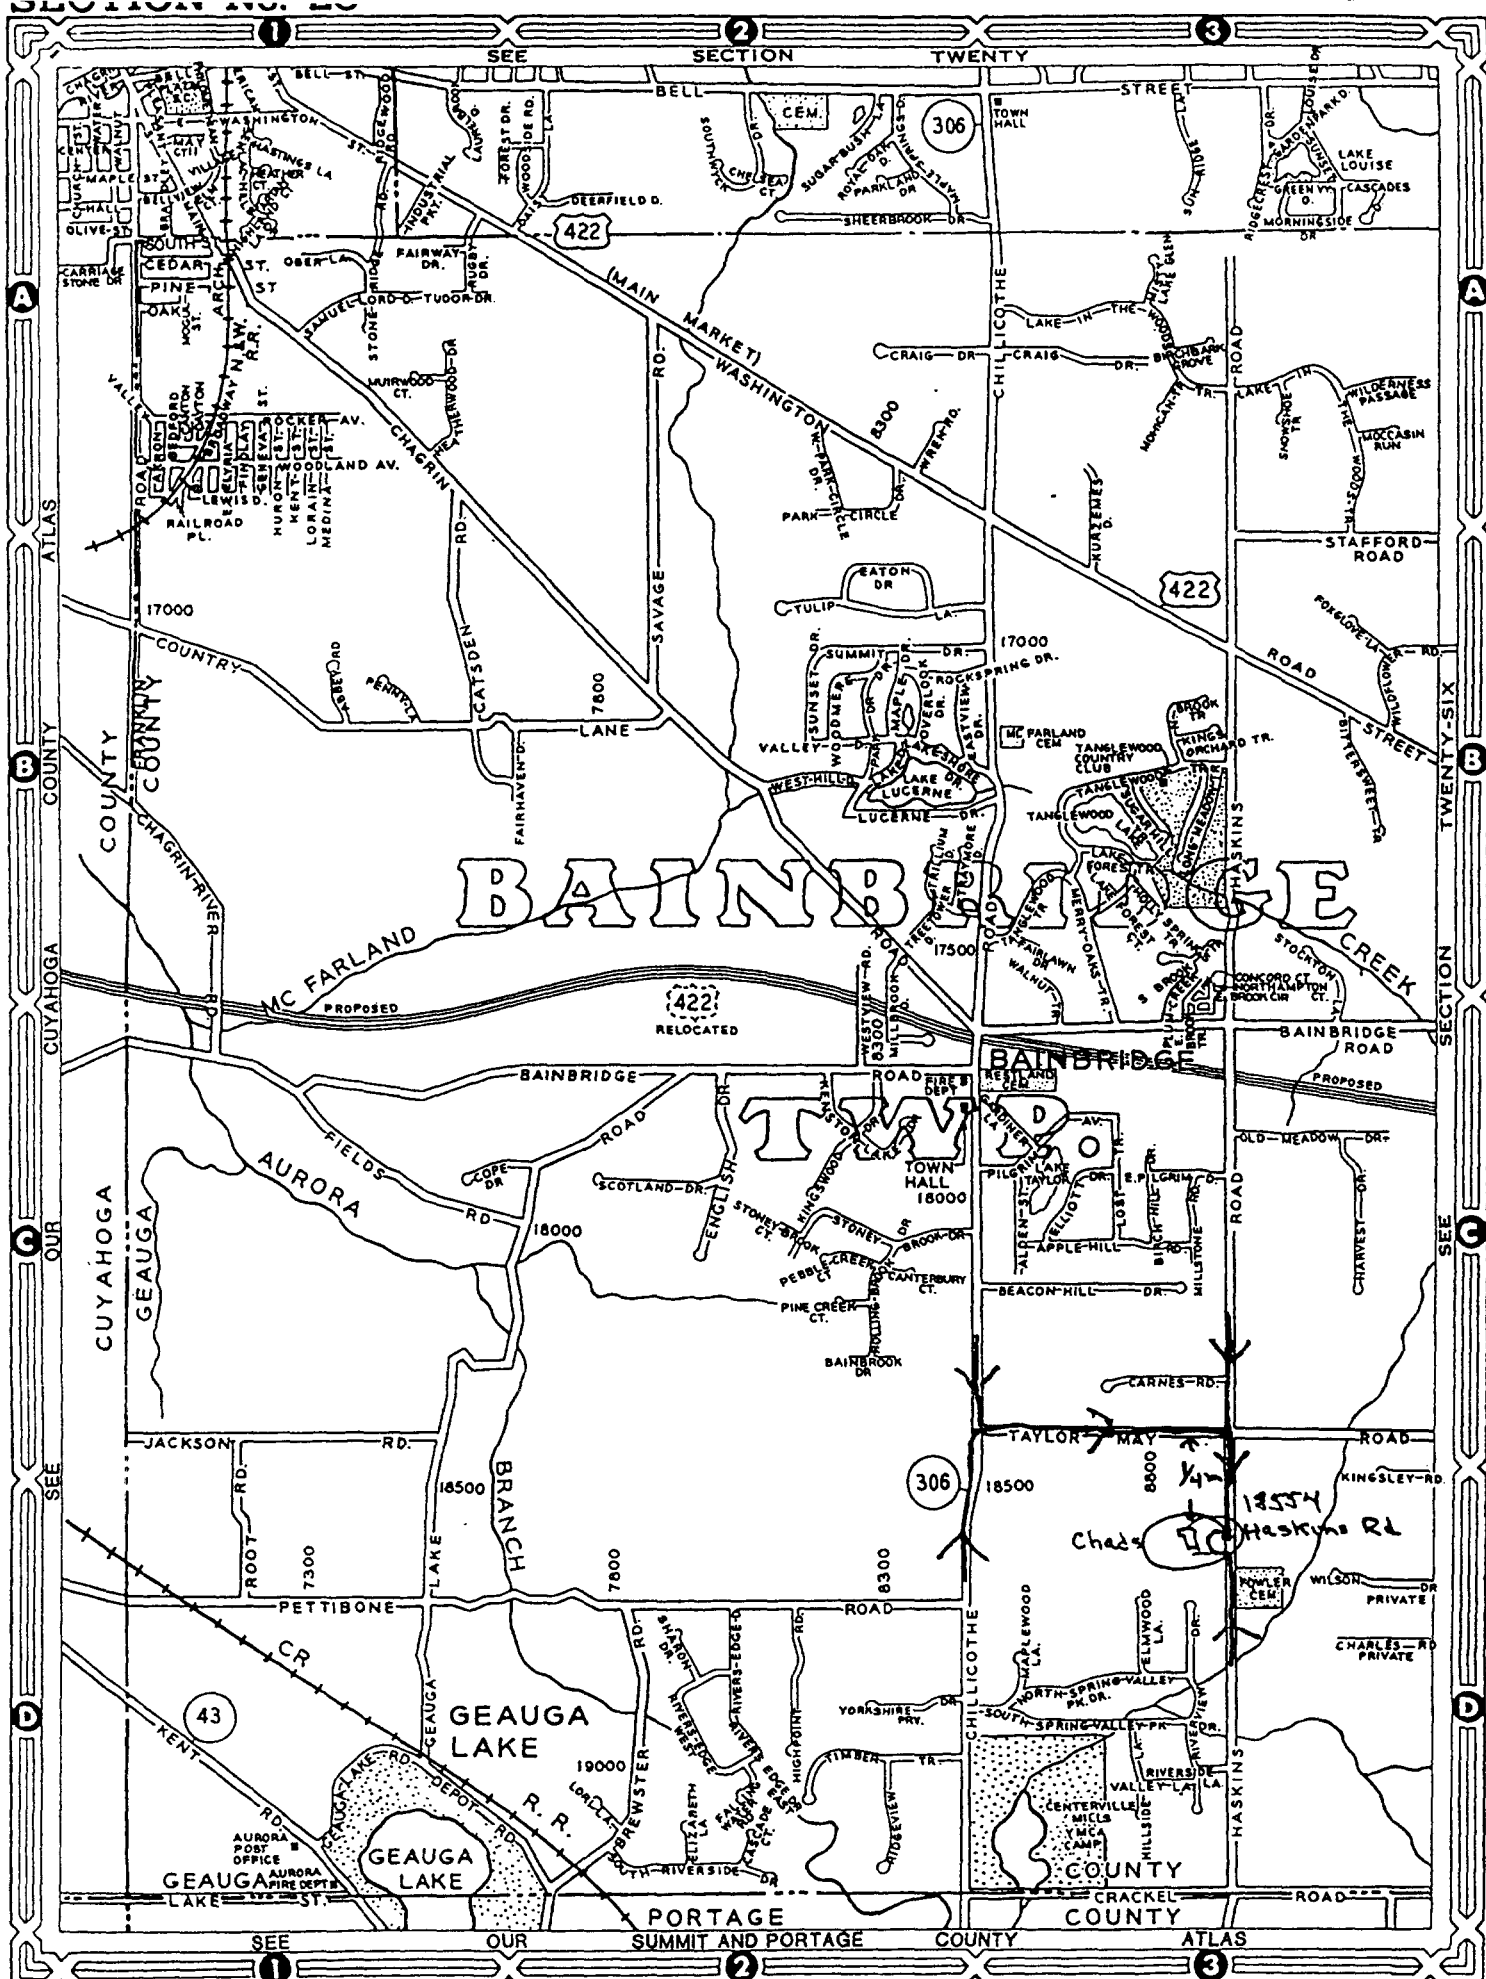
SECTION NO. 2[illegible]

1 2 3

SEE SECTION TWENTY

A A

B B

C C

D D

1 2 3

SEE OUR SUMMIT AND PORTAGE COUNTY ATLAS

ATLAS COUNTY CUYAHOGA OUR SEE

TWENTY-SIX SECTION SEE

BAINBRIDGE

TWP.

BELL ST. BELL STREET TOWN HALL 306 CEM. WASHINGTON ST. MAPLE ST. CHAGRIN FALLS OLIVE ST. SOUTH ST. CEDAR ST. PINE ST. OAK CARRIAGE STONE DR. OBER LA. FAIRWAY DR. INDUSTRIAL PKY. RUGBY DR. SAMUEL LORD D. TUDOR DR. STONE RIDGE RD. RIDGEWOOD RD. LAUREL FOREST DR. WOODSIDE RD. DEERFIELD D. 422 SOUTHWYCK DR. CHELSEA CT. SUGAR BUSH LA. ROYAL OAK D. PARKLAND DR SHEERBROOK DR. SUN RIDGE LAKE LOUISE CASCADES GREEN VY. D. MORNINGSIDE DR. RIDGECREST DR. (MAIN MARKET) WASHINGTON CHILLICOTHE LAKE-IN-THE-WOODS TR. LAKE GLEN CRAIG DR. BIRCHBARK GROVE MOHICAN TR. SNOWSHOE TR. LAKE-IN-THE-WOODS TR. WILDERNESS PASSAGE MOCCASIN RUN ROAD STAFFORD ROAD MUIRWOOD CT. HEATHERWOOD DR. CHAGRIN 8300 W. PARK CIRCLE DR. WREN RD. PARK CIRCLE DR. KURZEMES D. 422 ROCKER AV. WOODLAND AV. HURON KENT LORAIN MEDINA LEWIS D. RAILROAD PL. VALLEY ROAD N. & W. R.R. SAVAGE RD. CATSDEN RD. 17000 COUNTRY LANE 7800 ABBEY RD PENNY LA. FAIRHAVEN D. EATON DR TULIP LA. SUMMIT DR. SUNSET DR. WOODMERE DR. MAPLE DR. OVERLOOK ROCKSPRING DR. 17000 VALLEY D. LAKESHORE LAKE LUCERNE LAKE DR. LUCERNE DR. WEST HILL MC FARLAND CEM TANGLEWOOD COUNTRY CLUB BROOK TR. KINGS ORCHARD TR. TANGLEWOOD LAKE FOXGLOVE LA. RD. WILDFLOWER ROAD STREET BITTERSWEET TR. HASKINS CREEK STOCKTON CONCORD CT. NORTHAMPTON CT. BROOK CIR FRANKLIN COUNTY CHAGRIN RIVER RD. MC FARLAND PROPOSED 422 RELOCATED 17500 WALNUT MERRY OAKS TR. FAIRLAWN DR. BAINBRIDGE ROAD PROPOSED WESTVIEW RD. 8300 MILLBROOK ROAD FIRE DEPT. RESTLAND CEM BAINBRIDGE OLD MEADOW DR. AURORA FIELDS RD. COPE DR 18000 SCOTLAND DR. ENGLISH DR. KENSTON LAKE KINGSWOOD STONEY BROOK CT. STONEY BROOK DR. PEBBLE CREEK CT. CANTERBURY CT. PINE CREEK CT. ROLLING BROOK BAINBROOK DR TOWN HALL 18000 GARDINER PILGRIM LAKE TAYLOR ELLIOTT ALDEN ST. APPLE HILL E. PILGRIM D. BIRCH HILL MILLSTONE HARVEST DR. BEACON HILL DR. CARNES RD. JACKSON RD. ROOT RD. 7300 LAKE 18500 BRANCH GEAUGA CUYAHOGA 306 18500 TAYLOR MAY ROAD 8800 KINGSLEY RD. 1/4 m 18554 Chads Haskins Rd FOWLER CEM. WILSON DR PRIVATE CHARLES RD PRIVATE PETTIBONE ROAD 7800 8300 MAPLEWOOD LA. ELMWOOD LA. NORTH SPRING VALLEY PK. DR. SOUTH SPRING VALLEY PK DR. YORKSHIRE PKY. TIMBER TR. RIDGEVIEW HIGH POINT RIVERS EDGE WEST RIVERS EDGE D. SHARON DR. BREWSTER RD. 19000 ELIZABETH LA CASCADE CT. SOUTH RIVERSIDE DR VALLEY LA. RIVERSIDE LA. HILLSIDE CENTERVILLE MILLS YMCA CAMP COUNTY CRACKEL ROAD PORTAGE COUNTY CR 43 KENT RD. GEAUGA LAKE RD. DEPOT RD. R.R. GEAUGA LAKE AURORA POST OFFICE AURORA FIRE DEPT GEAUGA LAKE ST. GEAUGA LAKE